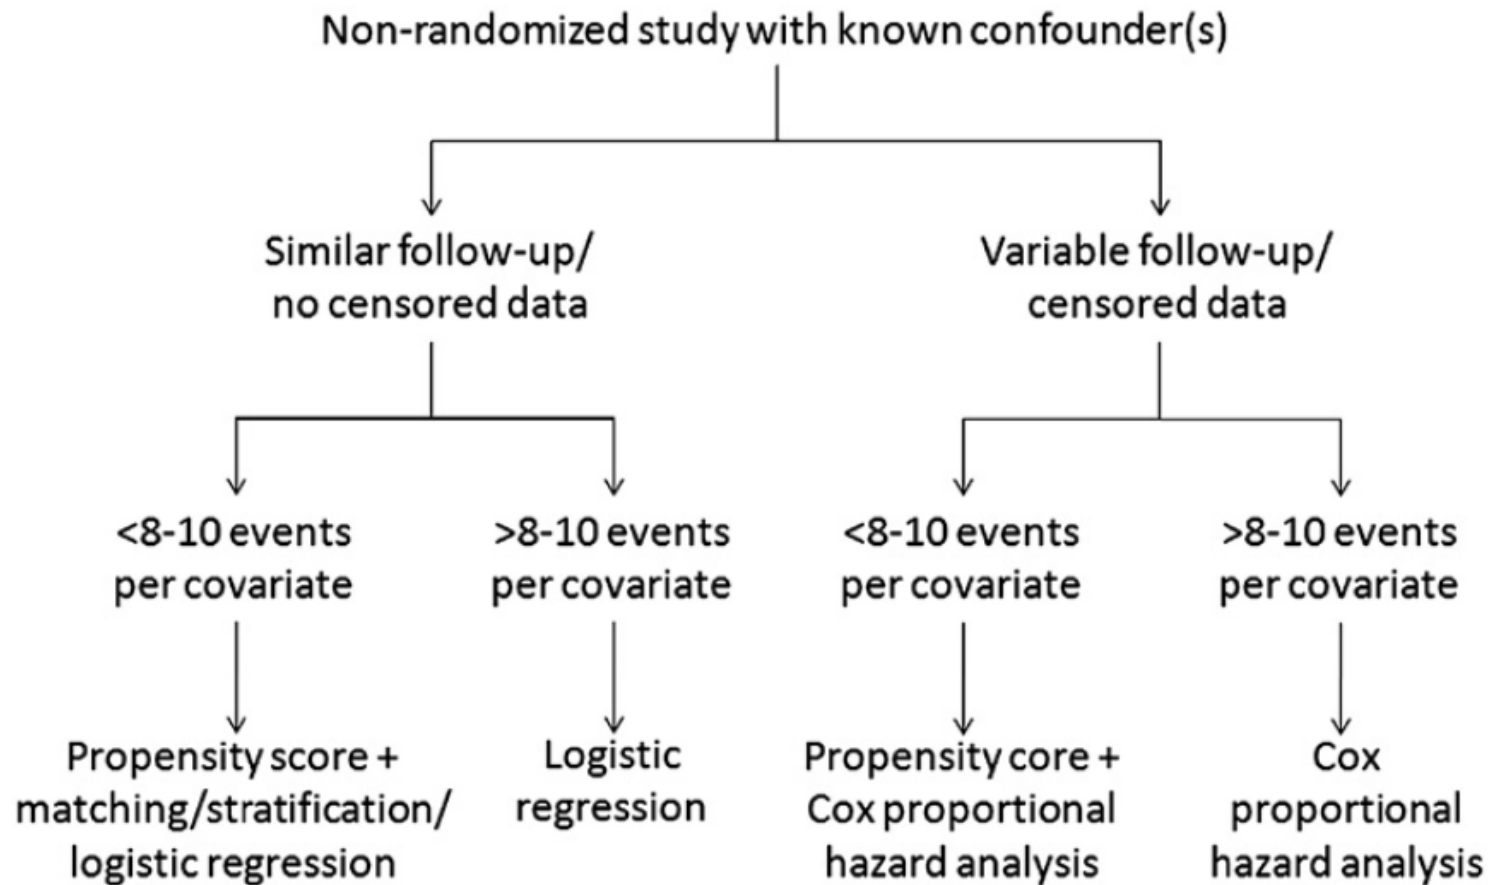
Non-randomized study with known confounder(s)

Similar follow-up/ no censored data

Variable follow-up/ censored data

<8-10 events per covariate

>8-10 events per covariate

<8-10 events per covariate

>8-10 events per covariate

Propensity score + matching/stratification/ logistic regression

Logistic regression

Propensity core + Cox proportional hazard analysis

Cox proportional hazard analysis